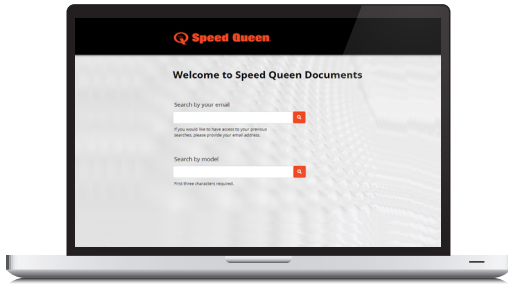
Speed Queen

Welcome to Speed Queen Documents

Search by your email

If you would like to have access to your previous searches, please provide your email address.

Search by model

First three characters required.